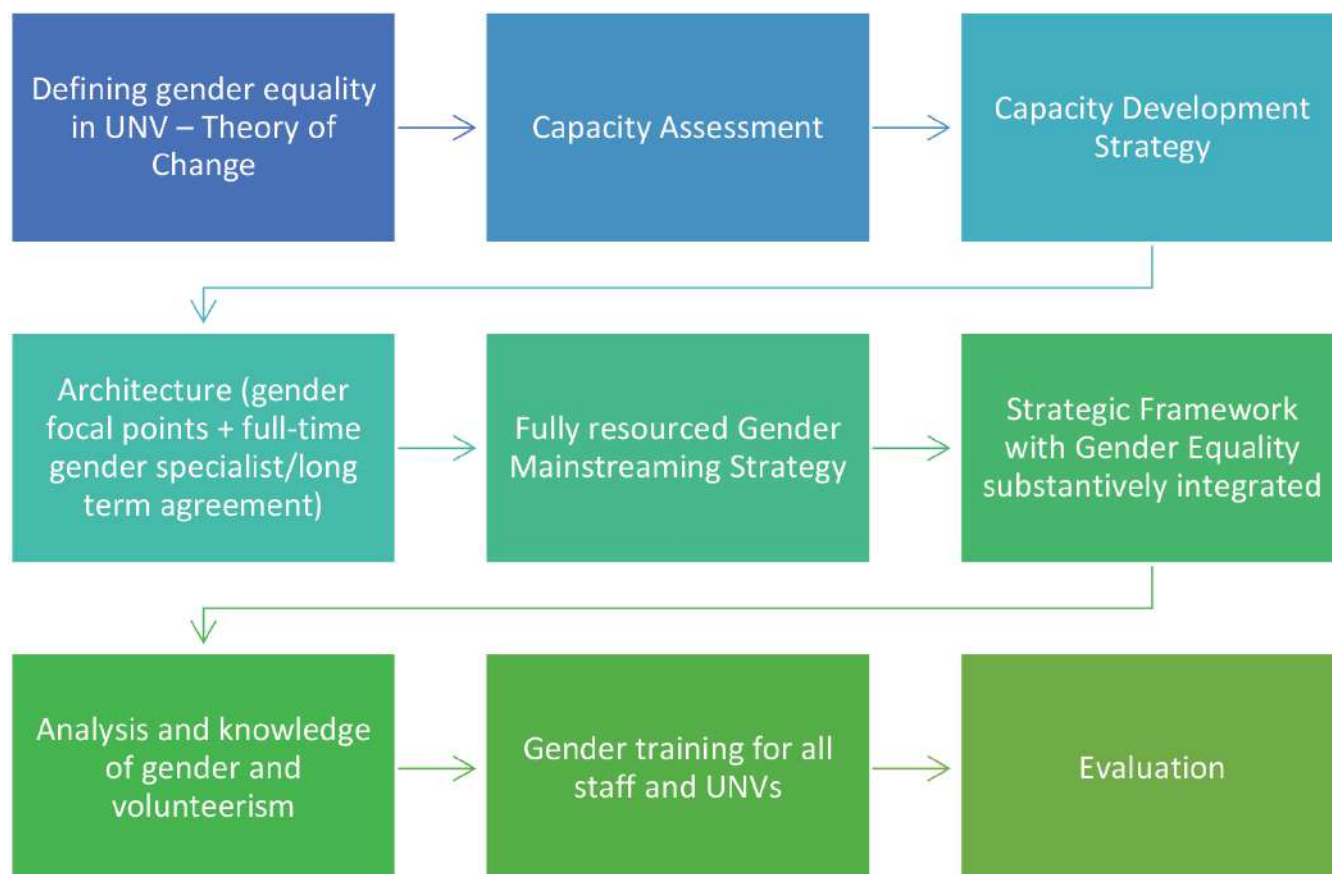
Defining gender equality in UNV – Theory of Change

Capacity Assessment

Capacity Development Strategy

Architecture (gender focal points + full-time gender specialist/long term agreement)

Fully resourced Gender Mainstreaming Strategy

Strategic Framework with Gender Equality substantively integrated

Analysis and knowledge of gender and volunteerism

Gender training for all staff and UNVs

Evaluation